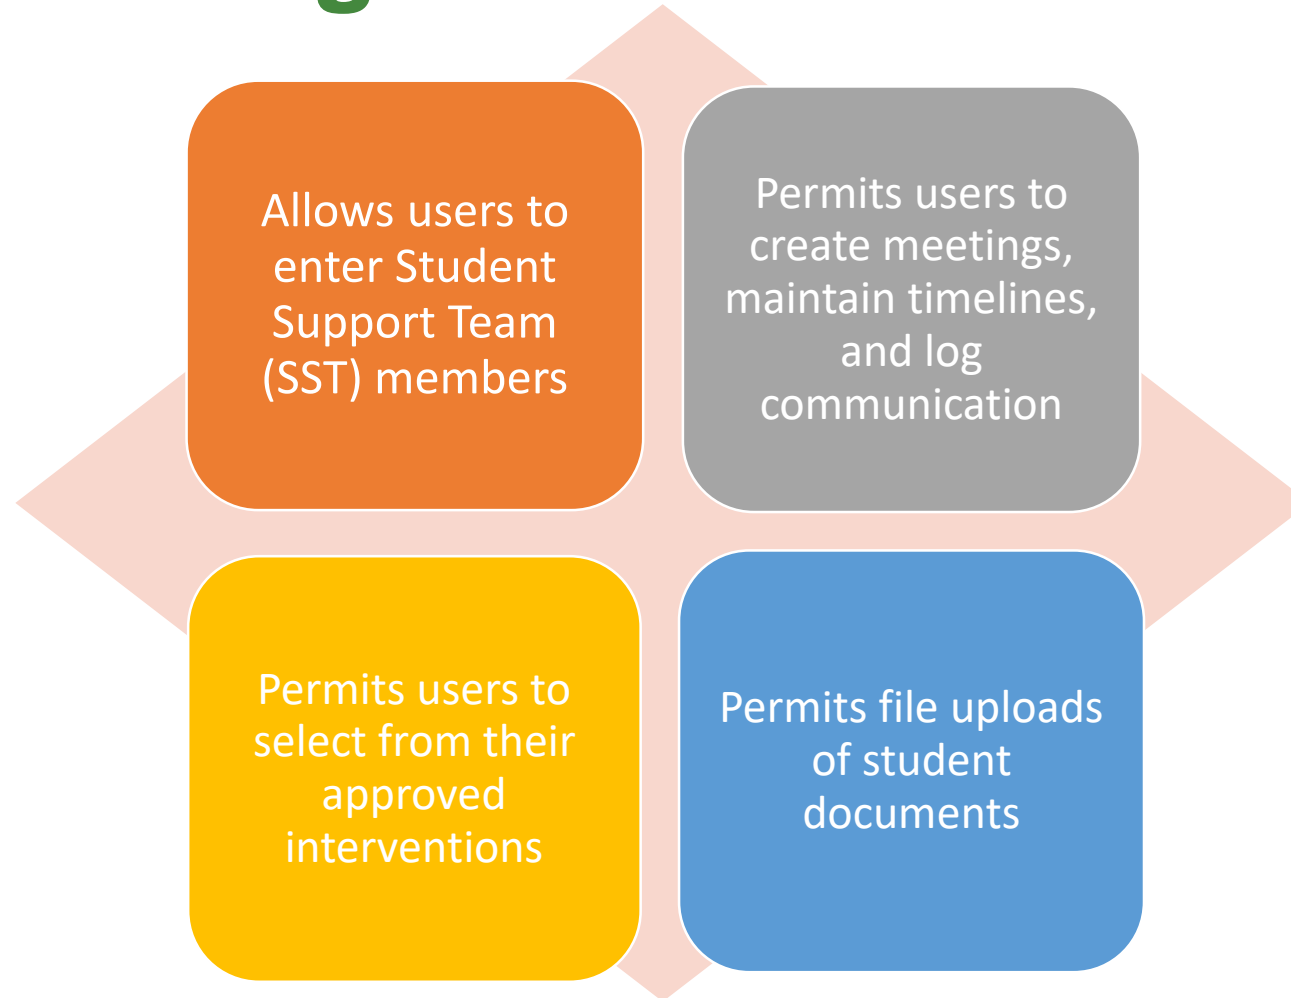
Allows users to enter Student Support Team (SST) members

Permits users to create meetings, maintain timelines, and log communication

Permits users to select from their approved interventions

Permits file uploads of student documents